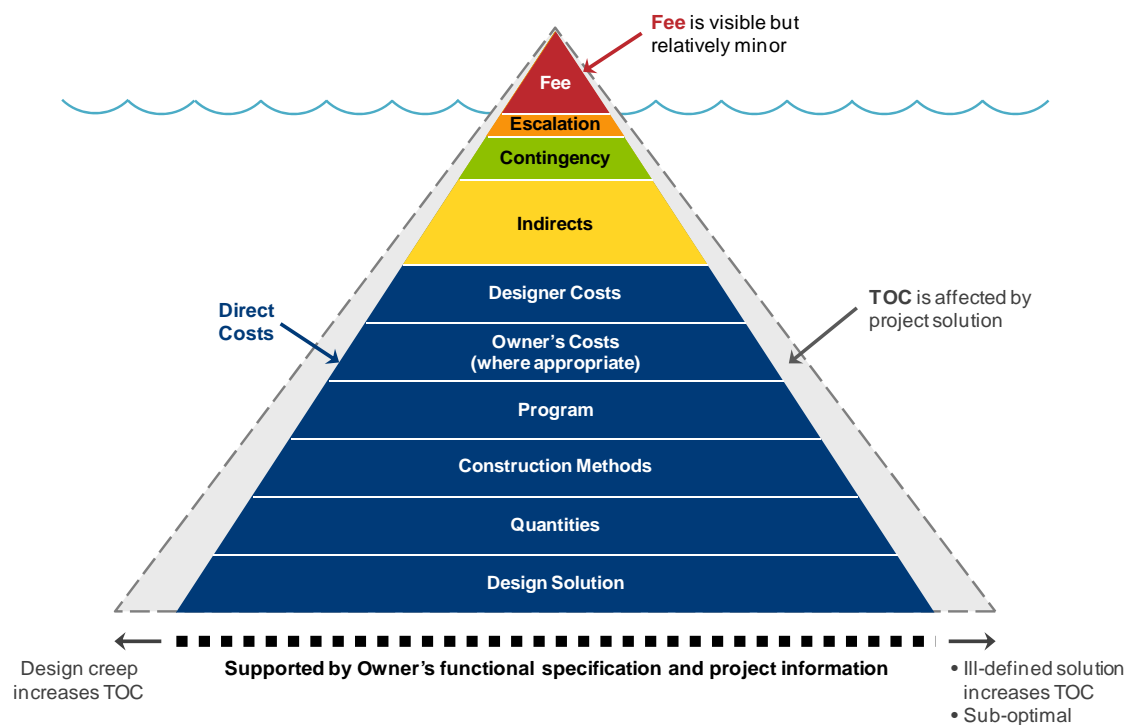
Fee is visible but relatively minor

Fee

Escalation

Contingency

Indirects

Direct Costs

Designer Costs

Owner's Costs (where appropriate)

TOC is affected by project solution

Program

Construction Methods

Quantities

Design Solution

Design creep increases TOC

Supported by Owner's functional specification and project information

• Ill-defined solution increases TOC
• Sub-optimal